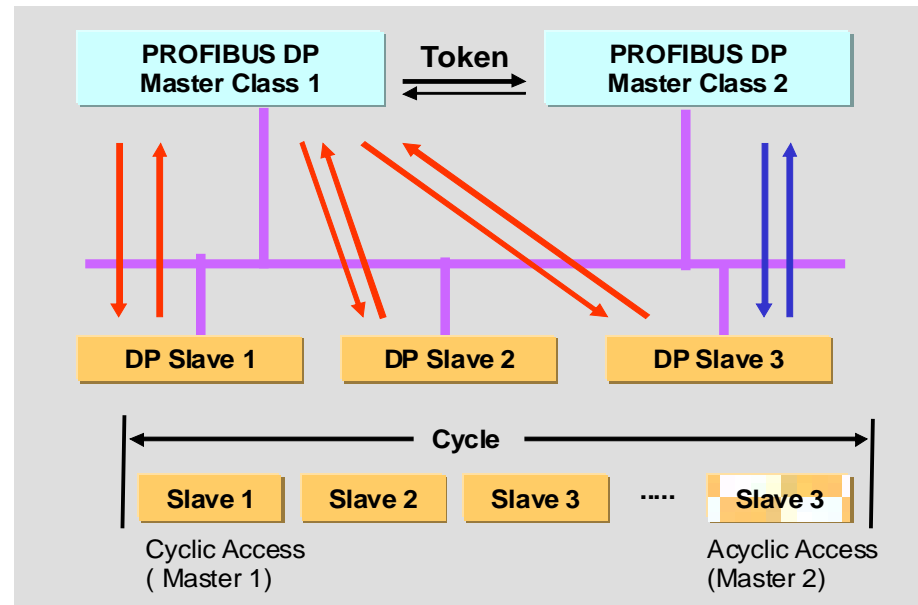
PROFIBUS DP
Master Class 1

Token

PROFIBUS DP
Master Class 2

DP Slave 1

DP Slave 2

DP Slave 3

Cycle

Slave 1

Slave 2

Slave 3

.....

Slave 3

Cyclic Access
( Master 1)

Acyclic Access
(Master 2)